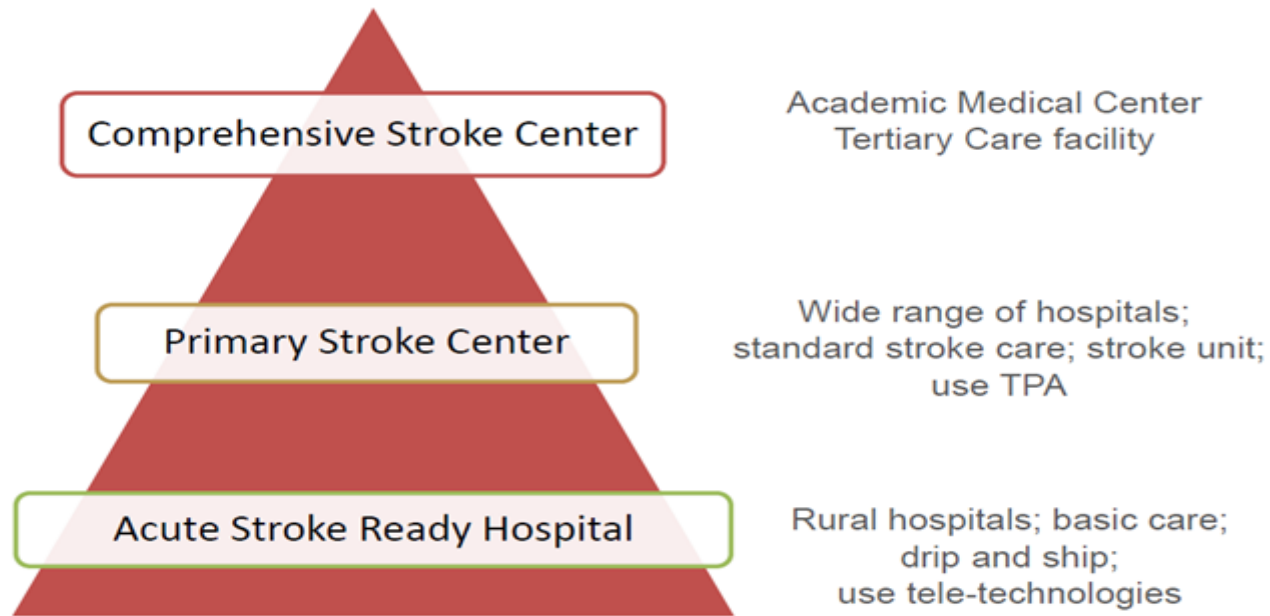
Comprehensive Stroke Center

Academic Medical Center
Tertiary Care facility

Primary Stroke Center

Wide range of hospitals;
standard stroke care; stroke unit;
use TPA

Acute Stroke Ready Hospital

Rural hospitals; basic care;
drip and ship;
use tele-technologies